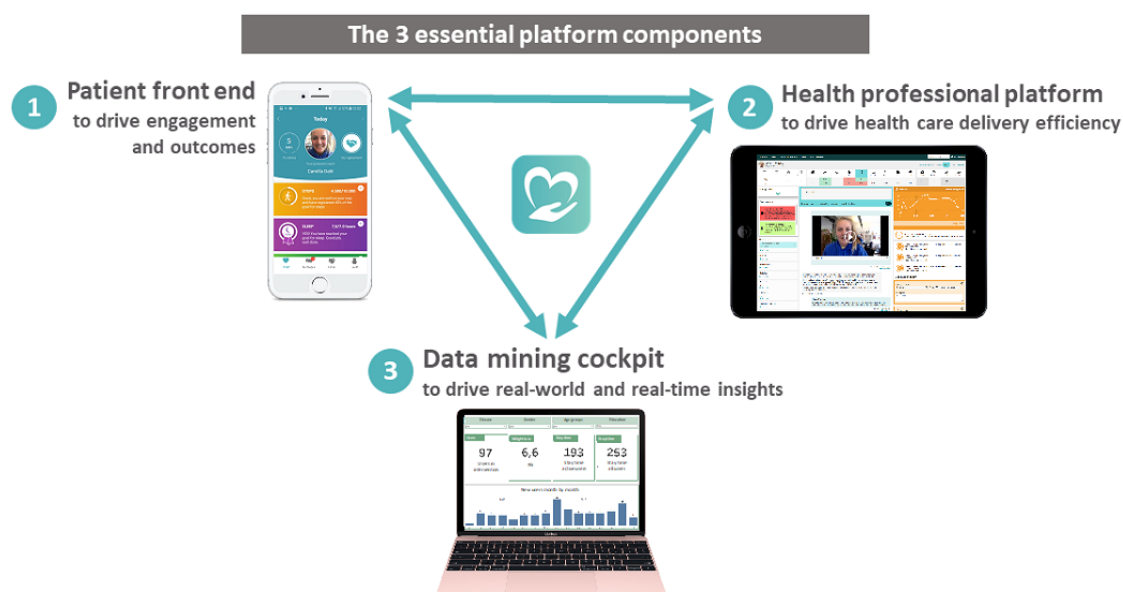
The 3 essential platform components

1 Patient front end
to drive engagement and outcomes

Today

Camilla Dahl

STEPS

SLEEP

2 Health professional platform
to drive health care delivery efficiency

3 Data mining cockpit
to drive real-world and real-time insights

97

6,6

193

253

New users month by month